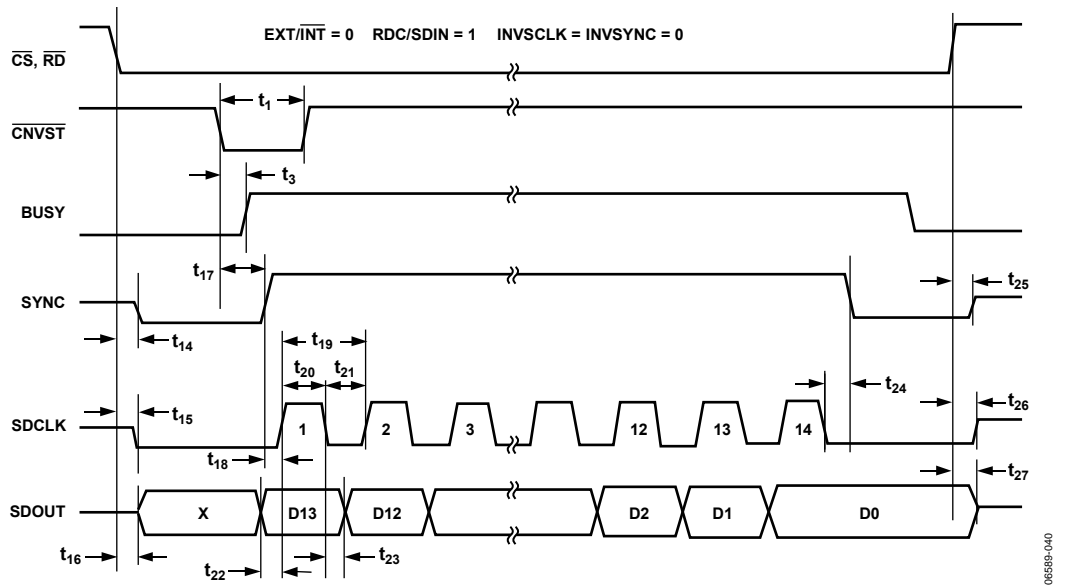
EXT/$\overline{INT}$ = 0 RDC/SDIN = 1 INVSCLK = INVSYNC = 0

$\overline{CS}$, $\overline{RD}$

$\overline{CNVST}$

$t_1$

$t_3$

BUSY

$t_{17}$

SYNC

$t_{25}$

$t_{14}$

$t_{19}$

$t_{20}$

$t_{21}$

$t_{24}$

SDCLK

$t_{15}$

1

2

3

12

13

14

$t_{26}$

$t_{18}$

$t_{27}$

SDOUT

X

D13

D12

D2

D1

D0

$t_{16}$

$t_{22}$

$t_{23}$

06589-040